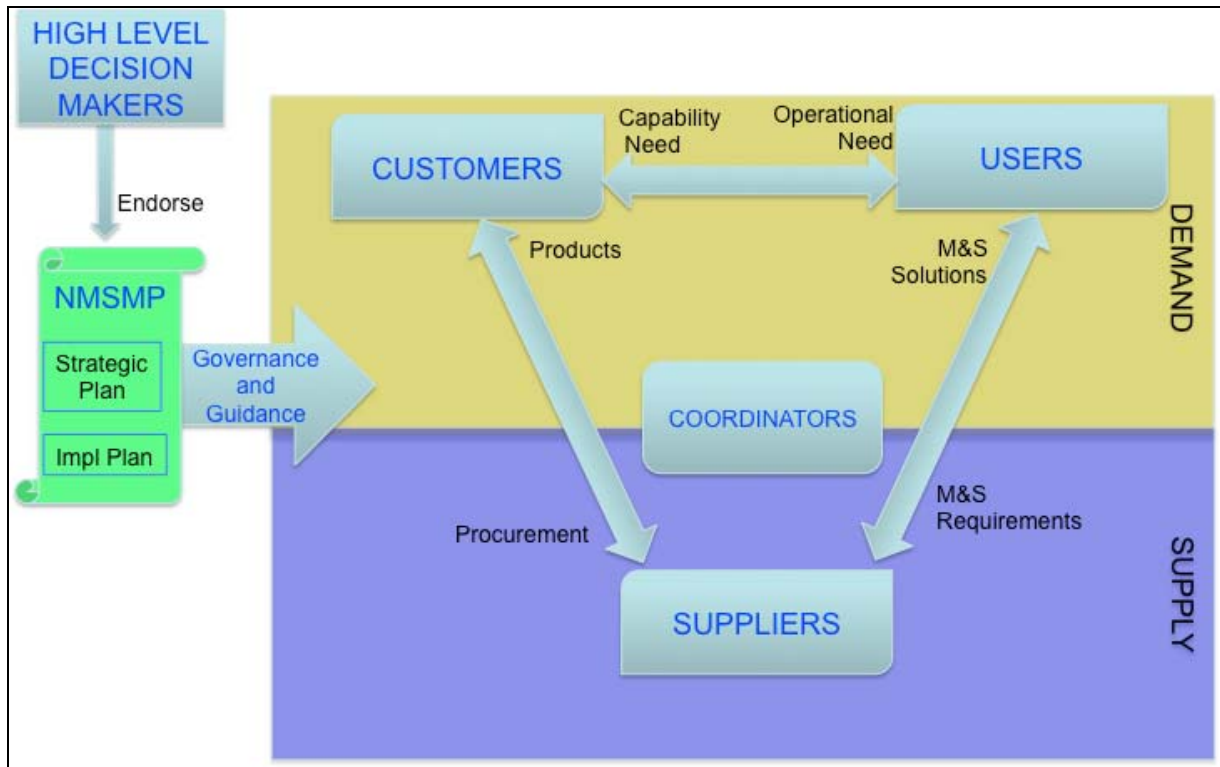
HIGH LEVEL DECISION MAKERS

Endorse

NMSMP

Strategic Plan

Impl Plan

Governance and Guidance

CUSTOMERS

Capability Need

Operational Need

USERS

DEMAND

Products

M&S Solutions

COORDINATORS

Procurement

M&S Requirements

SUPPLIERS

SUPPLY